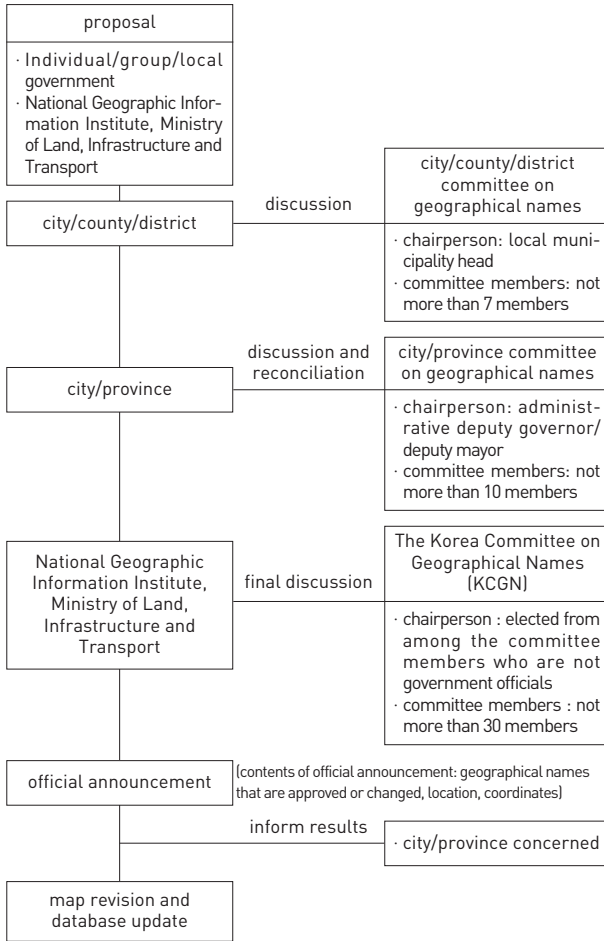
proposal

· Individual/group/local government
· National Geographic Information Institute, Ministry of Land, Infrastructure and Transport

city/county/district

discussion

city/county/district committee on geographical names

· chairperson: local municipality head
· committee members: not more than 7 members

city/province

discussion and reconciliation

city/province committee on geographical names

· chairperson: administrative deputy governor/deputy mayor
· committee members: not more than 10 members

National Geographic Information Institute, Ministry of Land, Infrastructure and Transport

final discussion

The Korea Committee on Geographical Names (KCGN)

· chairperson : elected from among the committee members who are not government officials
· committee members : not more than 30 members

official announcement

(contents of official announcement: geographical names that are approved or changed, location, coordinates)

inform results

· city/province concerned

map revision and database update